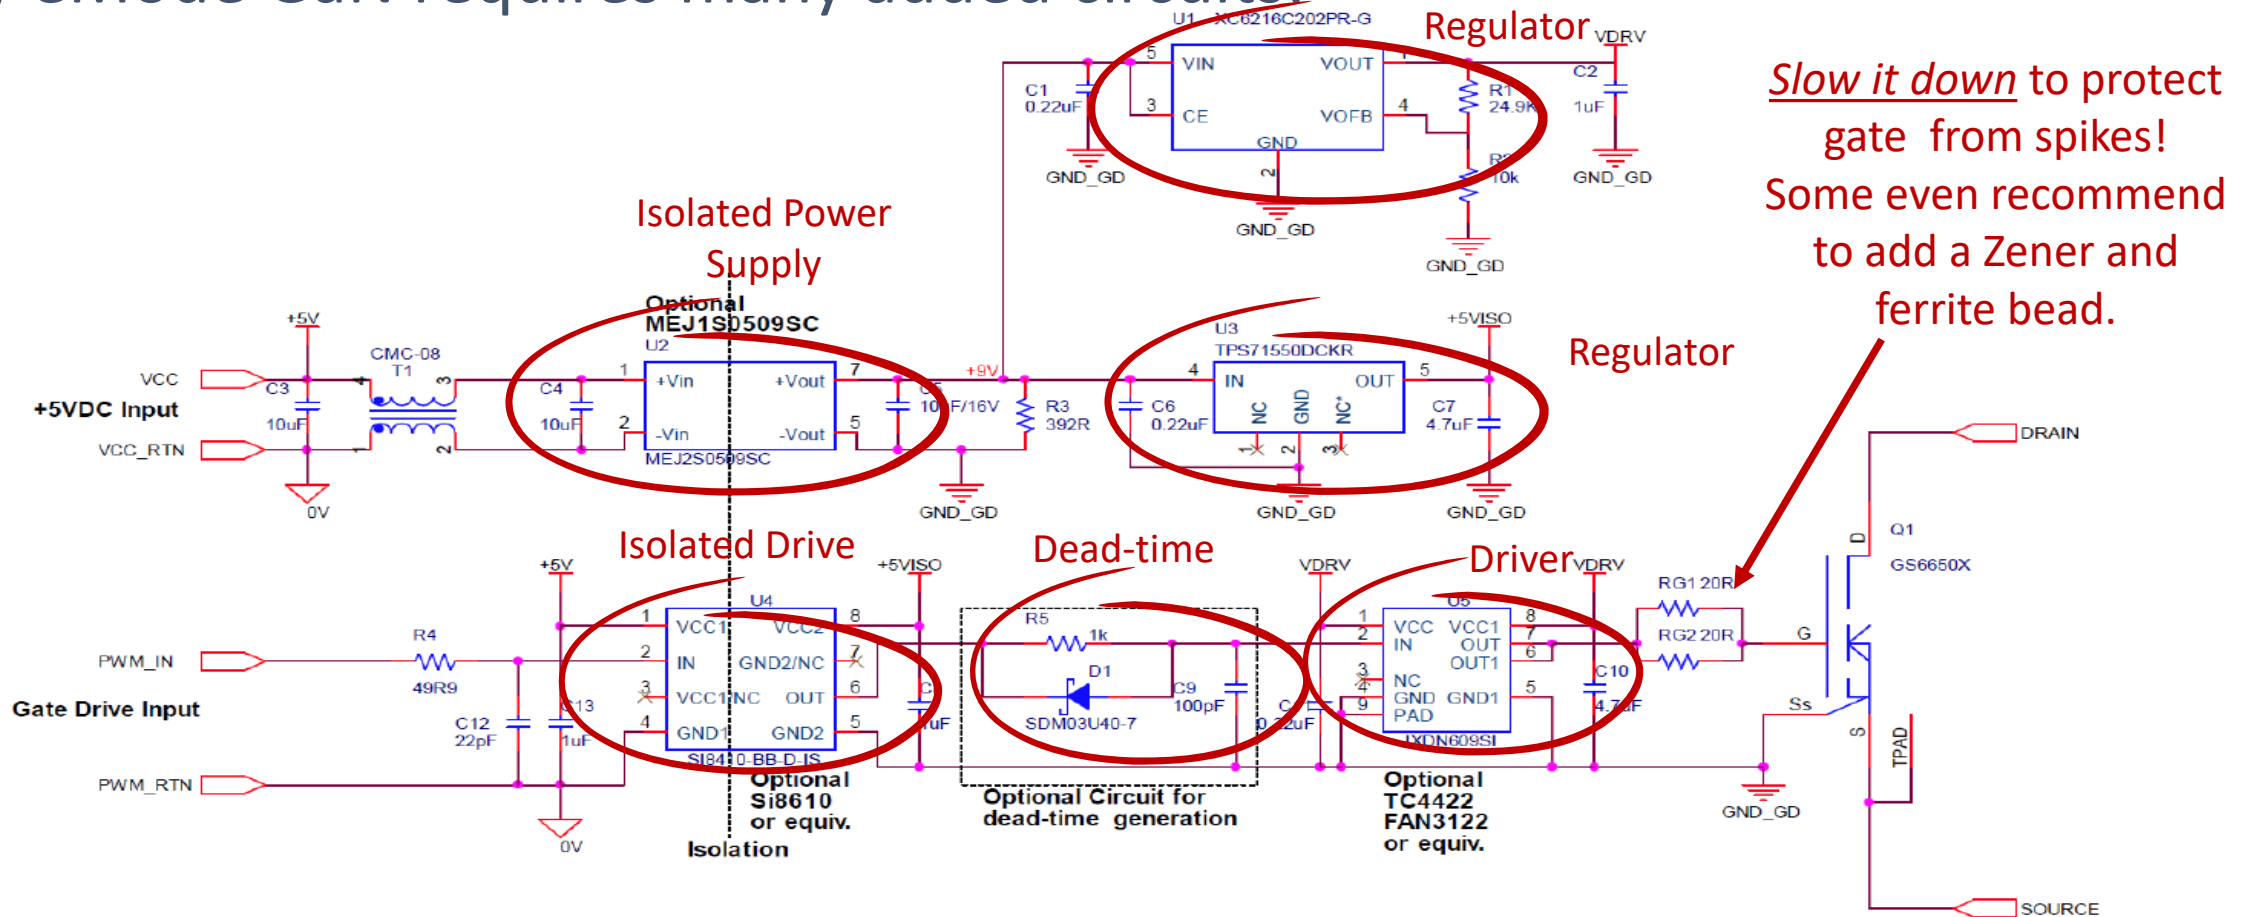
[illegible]

U1 XC6216C202PR-G

Regulator

VDRV

5 VIN VOUT 1

3 CE VOFB 4

GND

2

C1 0.22uF

GND_GD

GND_GD

R1 24.9k

R2 10k

GND_GD

C2 1uF

GND_GD

*Slow it down* to protect gate from spikes! Some even recommend to add a Zener and ferrite bead.

Isolated Power Supply

Optional MEJ1S0509SC

U2

+5V

VCC

+5VDC Input

VCC_RTN

C3 10uF

CMC-08 T1

4 3 1 2

C4 10uF

1 +Vin +Vout 7

2 -Vin -Vout 5

MEJ2S0509SC

0V

C5 10uF/16V

+9V

R3 392R

GND_GD

U3 TPS71550DCKR

+5VISO

4 IN OUT 5

NC GND NC

1 2 3

C6 0.22uF

C7 4.7uF

GND_GD

GND_GD

Regulator

DRAIN

Isolated Drive

+5V

+5VISO

Dead-time

VDRV

Driver

VDRV

U4

1 VCC1 VCC2 8

2 IN GND2/NC 7

3 VCC1/NC OUT 6

4 GND1 GND2 5

SI8410-BB-D-IS

R4 49R9

PWM_IN

Gate Drive Input

PWM_RTN

C12 22pF

C13 1uF

0V

C 1uF

R5 1k

D1

SDM03U40-7

C9 100pF

C 0.22uF

U5

1 VCC VCC1 8

2 IN OUT 7

OUT1 6

3 NC

4 GND GND1 5

9 PAD

IXDN609SI

C10 4.7uF

RG1 20R

RG2 20R

G

Q1

GS6650X

D

Ss

S

TPAD

GND_GD

Optional Si8610 or equiv.

Isolation

Optional Circuit for dead-time generation

Optional TC4422 FAN3122 or equiv.

SOURCE